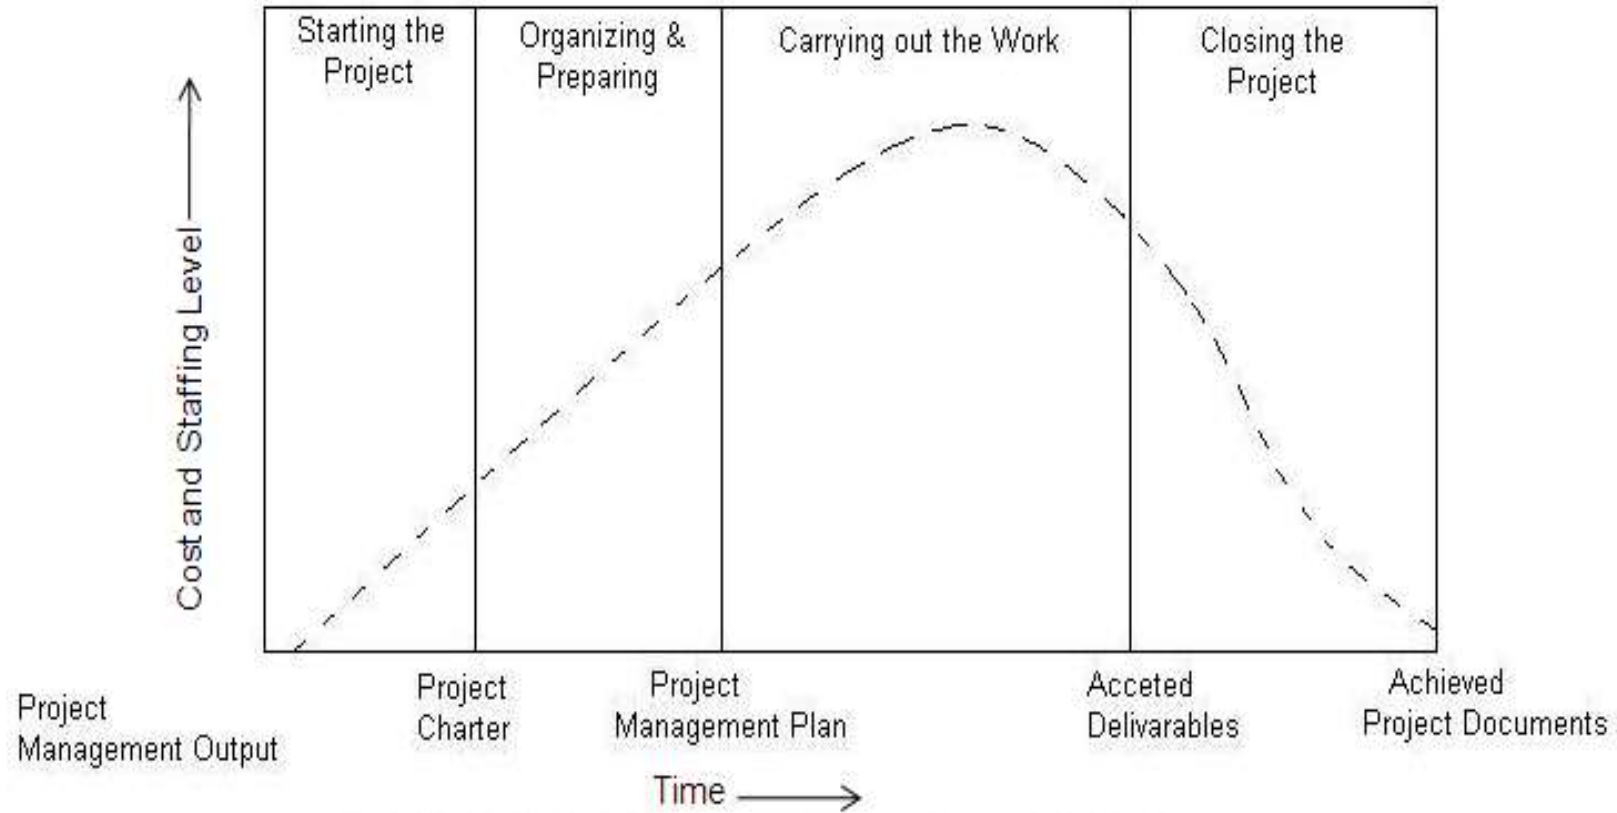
Cost and Staffing Level

Starting the Project

Organizing & Preparing

Carrying out the Work

Closing the Project

Project Management Output

Project Charter

Project Management Plan

Acceted Delivarables

Achieved Project Documents

Time